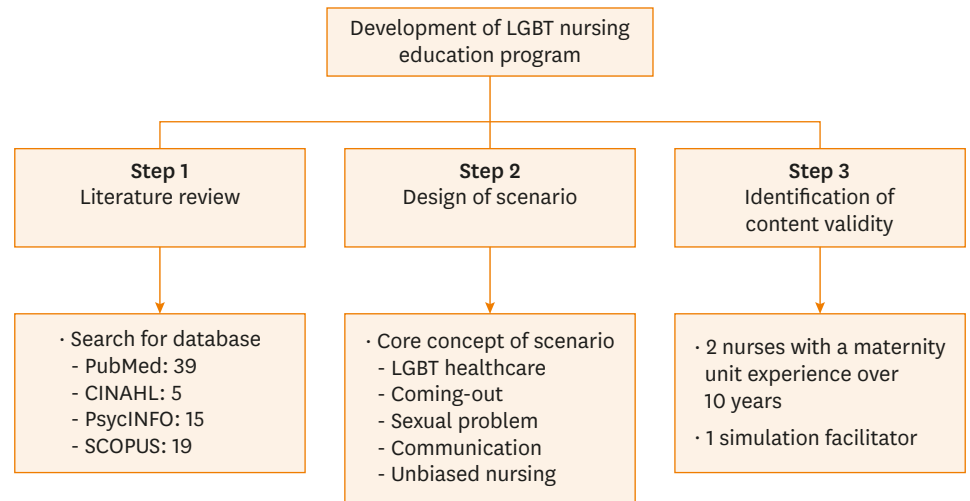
Development of LGBT nursing education program

Step 1
Literature review

Step 2
Design of scenario

Step 3
Identification of content validity

· Search for database
- PubMed: 39
- CINAHL: 5
- PsycINFO: 15
- SCOPUS: 19

· Core concept of scenario
- LGBT healthcare
- Coming-out
- Sexual problem
- Communication
- Unbiased nursing

· 2 nurses with a maternity unit experience over 10 years
· 1 simulation facilitator